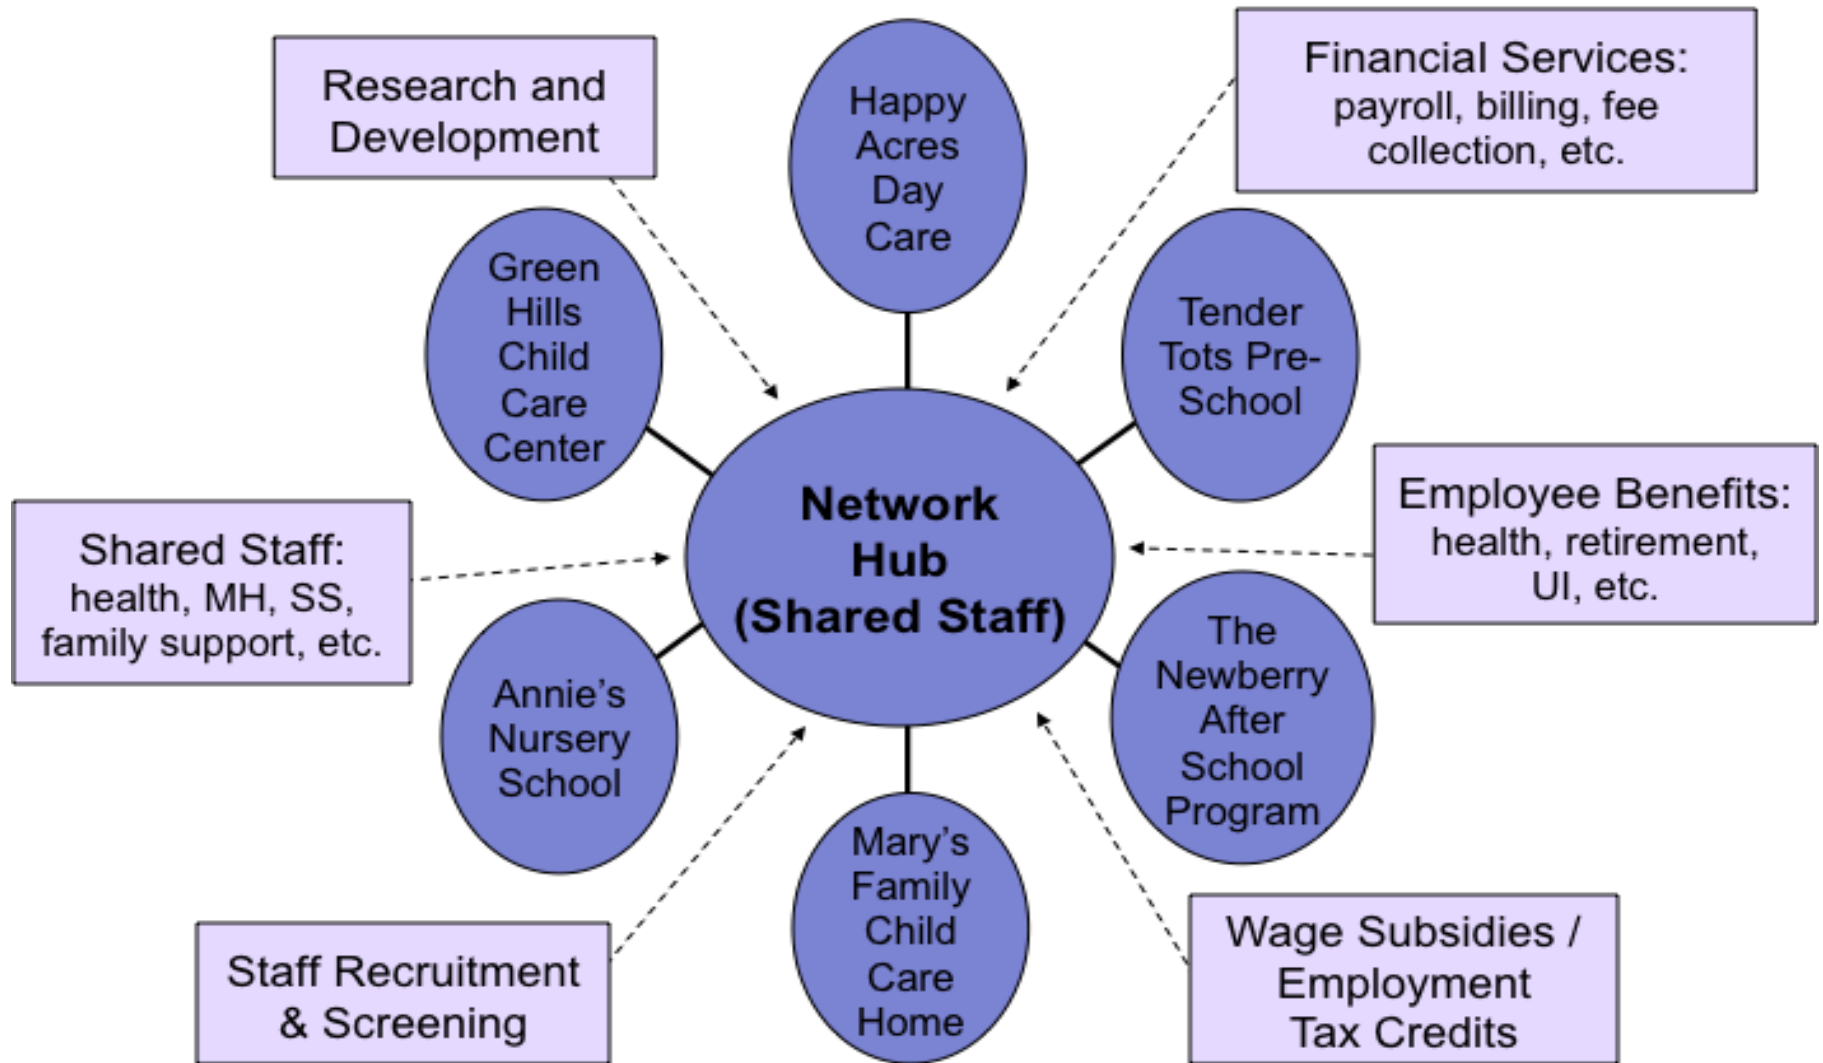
Research and Development

Happy Acres Day Care

Financial Services: payroll, billing, fee collection, etc.

Green Hills Child Care Center

Tender Tots Pre-School

Network Hub (Shared Staff)

Employee Benefits: health, retirement, UI, etc.

Shared Staff: health, MH, SS, family support, etc.

Annie's Nursery School

The Newberry After School Program

Mary's Family Child Care Home

Staff Recruitment & Screening

Wage Subsidies / Employment Tax Credits